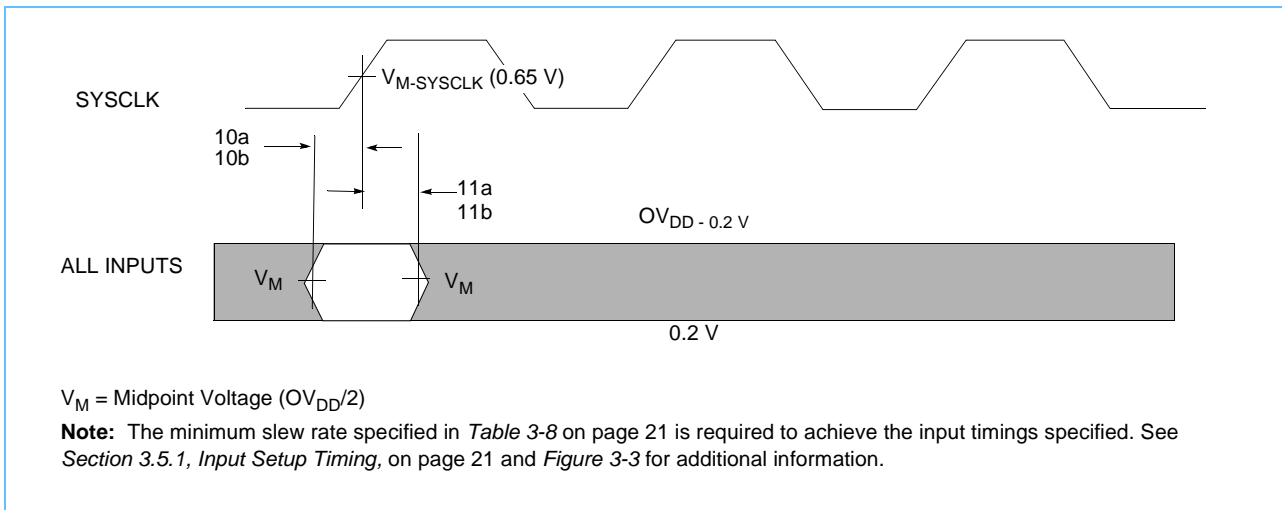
SYSCLK

$V_{M-SYSCLK}$ (0.65 V)

10a
10b

11a
11b

$OV_{DD - 0.2 V}$

ALL INPUTS

$V_M$

$V_M$

0.2 V

$V_M$ = Midpoint Voltage ($OV_{DD}/2$)

**Note:** The minimum slew rate specified in *Table 3-8* on page 21 is required to achieve the input timings specified. See *Section 3.5.1, Input Setup Timing,* on page 21 and *Figure 3-3* for additional information.